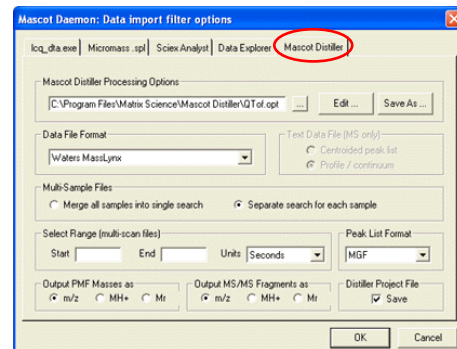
Mascot Daemon: Data import filter options

lcq_dta.exe | Micromass .pkl | Sciex Analyst | Data Explorer | Mascot Distiller

Mascot Distiller Processing Options
C:\Program Files\Matrix Science\Mascot Distiller\QTof.opt ... Edit ... Save As ...

Data File Format
Waters MassLynx

Text Data File (MS only)
Centroided peak list
Profile / continuum

Multi-Sample Files
Merge all samples into single search
Separate search for each sample

Select Range (multi-scan files)
Start End Units Seconds

Peak List Format
MGF

Output PMF Masses as
m/z MH+ Mr

Output MS/MS Fragments as
m/z MH+ Mr

Distiller Project File
Save

OK Cancel